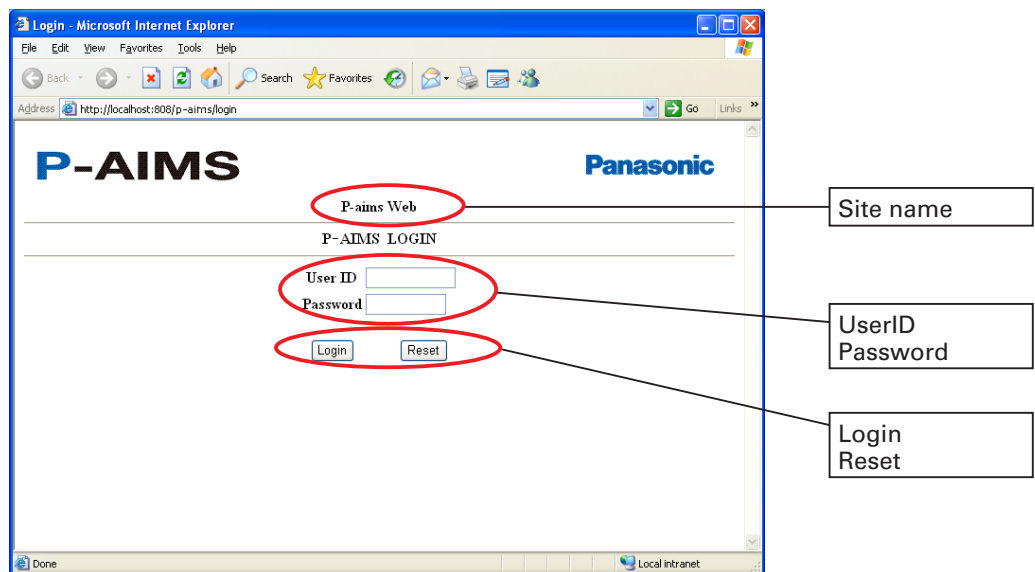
Login - Microsoft Internet Explorer

File Edit View Favorites Tools Help

Back Search Favorites

Address http://localhost:808/p-aims/login Go Links »

P-AIMS

Panasonic

P-aims Web

P-AIMS LOGIN

User ID

Password

Login Reset

Done Local intranet

Site name

UserID
Password

Login
Reset